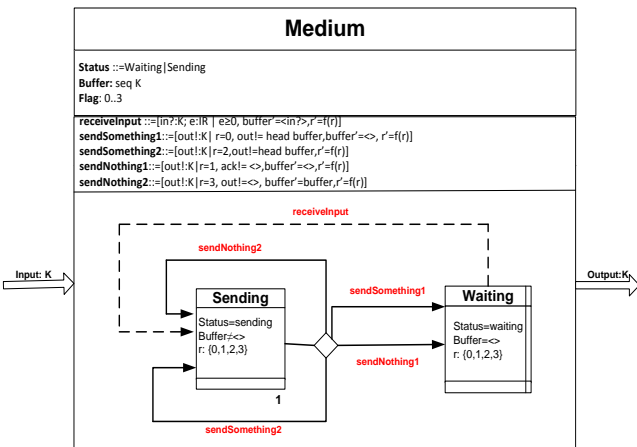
Medium

Status ::=Waiting|Sending
Buffer: seq K
Flag: 0..3

receiveInput ::=[in?:K; e:IR | e≥0, buffer'=<in?>,r'=f(r)]
sendSomething1::=[out!:K| r=0, out!= head buffer,buffer'=<>, r'=f(r)]
sendSomething2::=[out!:K|r=2,out!=head buffer,r'=f(r)]
sendNothing1::=[out!:K|r=1, ack!= <>,buffer'=<>,r'=f(r)]
sendNothing2::=[out!:K|r=3, out!=<>, buffer'=buffer,r'=f(r)]

receiveInput

sendNothing2

Input: K

sendSomething1

Output:K

Sending

Status=sending
Buffer≠<>
r: {0,1,2,3}

Waiting

Status=waiting
Buffer=<>
r: {0,1,2,3}

sendNothing1

1

sendSomething2